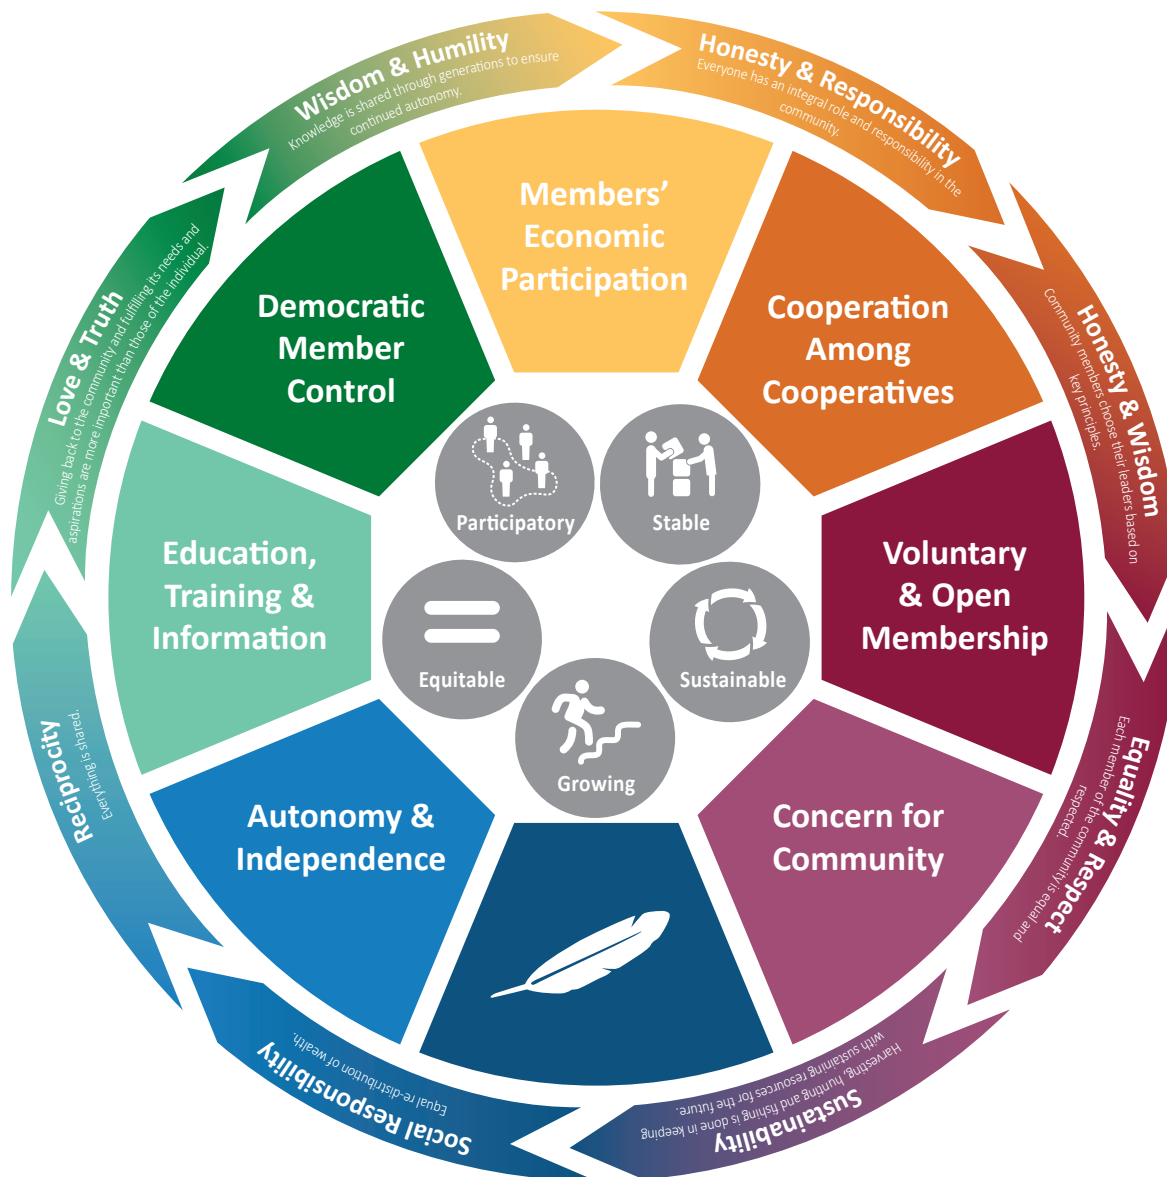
Wisdom & Humility
Knowledge is shared through generations to ensure continued autonomy.

Honesty & Responsibility
Everyone has an integral role and responsibility in the community.

Honesty & Wisdom
Community members choose their leaders based on key principles.

Equality & Respect
Each member of the community is equal and respected.

Sustainability
Harvesting, hunting and fishing is done in keeping with sustaining resources for the future.

Social Responsibility
Equal re-distribution of wealth.

Reciprocity
Everything is shared.

Love & Truth
Giving back to the community and fulfilling its needs and aspirations are more important than those of the individual.

Members' Economic Participation

Cooperation Among Cooperatives

Voluntary & Open Membership

Concern for Community

Autonomy & Independence

Education, Training & Information

Democratic Member Control

Participatory

Stable

Sustainable

Growing

Equitable